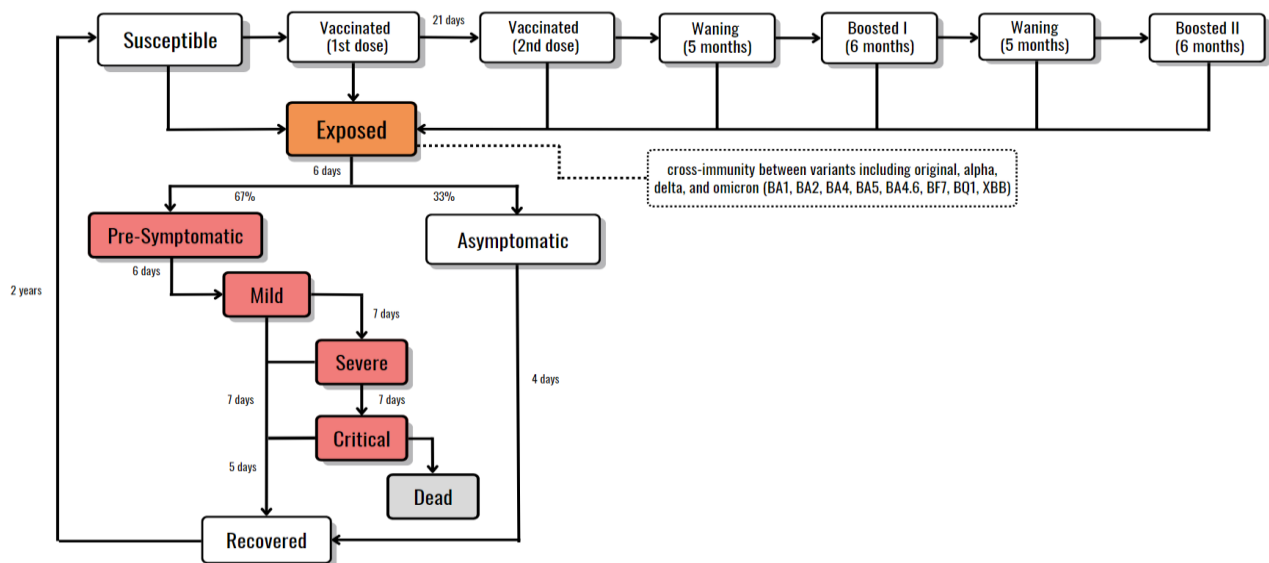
Susceptible

Vaccinated (1st dose)

21 days

Vaccinated (2nd dose)

Waning (5 months)

Boosted I (6 months)

Waning (5 months)

Boosted II (6 months)

Exposed

cross-immunity between variants including original, alpha, delta, and omicron (BA1, BA2, BA4, BA5, BA4.6, BF7, BQ1, XBB)

6 days

67%

33%

Pre-Symptomatic

Asymptomatic

2 years

6 days

Mild

7 days

Severe

4 days

7 days

7 days

Critical

5 days

Dead

Recovered